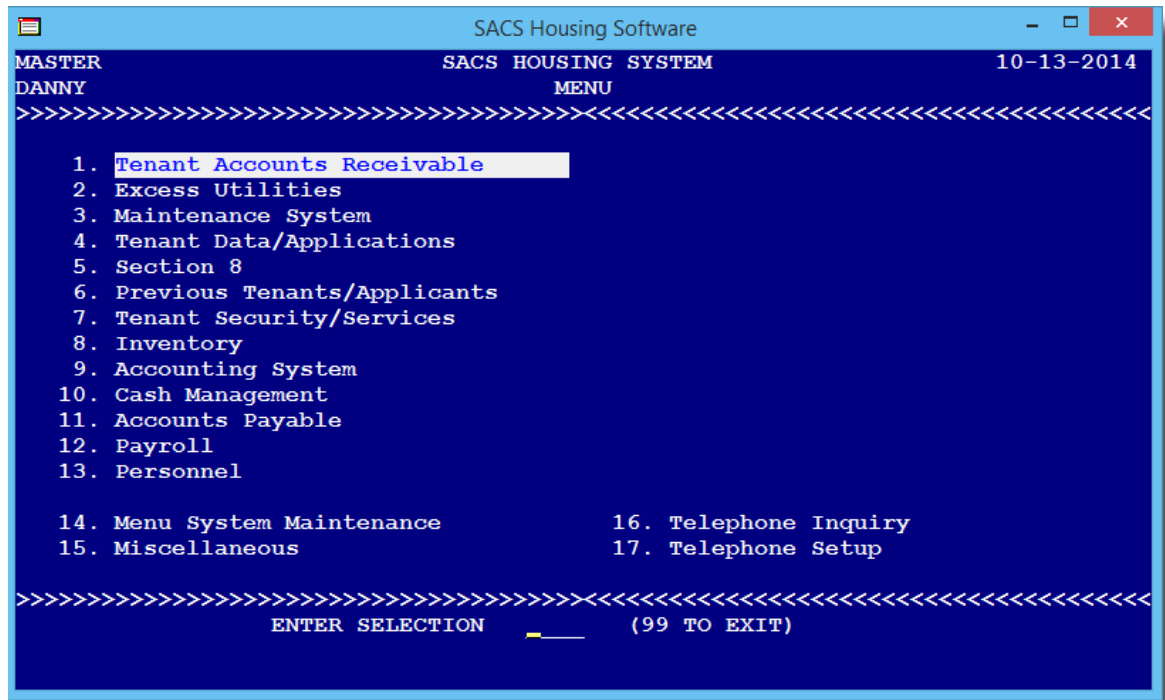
SACS Housing Software

MASTER SACS HOUSING SYSTEM 10-13-2014
DANNY MENU

>>>>>>>>>>>>>>>>>>>>>>>>>>>>>>>>>>>>>>>>><<<<<<<<<<<<<<<<<<<<<<<<<<<<<<<<<<<<<<<<

1. Tenant Accounts Receivable
2. Excess Utilities
3. Maintenance System
4. Tenant Data/Applications
5. Section 8
6. Previous Tenants/Applicants
7. Tenant Security/Services
8. Inventory
9. Accounting System
10. Cash Management
11. Accounts Payable
12. Payroll
13. Personnel

14. Menu System Maintenance
15. Miscellaneous

16. Telephone Inquiry
17. Telephone Setup

>>>>>>>>>>>>>>>>>>>>>>>>>>>>>>>>>>>>>>>>><<<<<<<<<<<<<<<<<<<<<<<<<<<<<<<<<<<<<<<<

ENTER SELECTION ____ (99 TO EXIT)